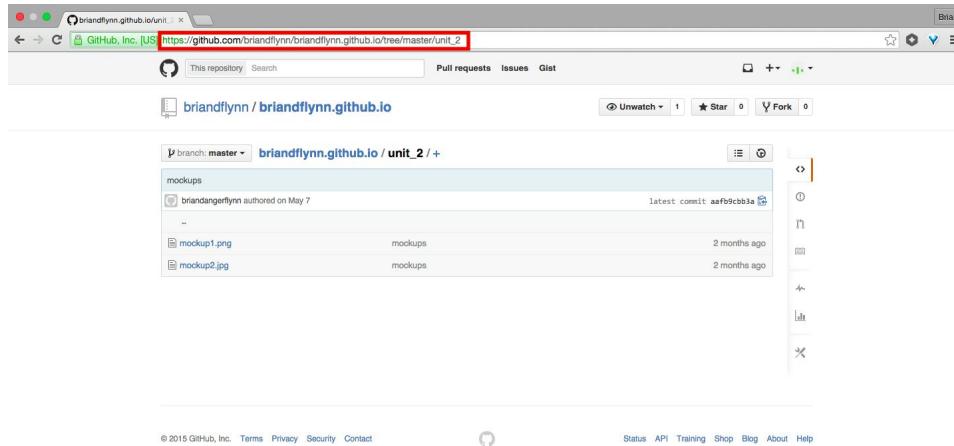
briandflynn.github.io/unit_

Bria

GitHub, Inc. [US] https://github.com/briandflynn/briandflynn.github.io/tree/master/unit_2

This repository Search

Pull requests Issues Gist

briandflynn / briandflynn.github.io

Unwatch 1 Star 0 Fork 0

branch: master briandflynn.github.io / unit_2 / +

mockups

briandangerflynn authored on May 7

latest commit aafb9cbb3a

..

| | | |
|---|---|---|
| mockup1.png | mockups | 2 months ago |
| mockup2.jpg | mockups | 2 months ago |

© 2015 GitHub, Inc. Terms Privacy Security Contact

Status API Training Shop Blog About Help